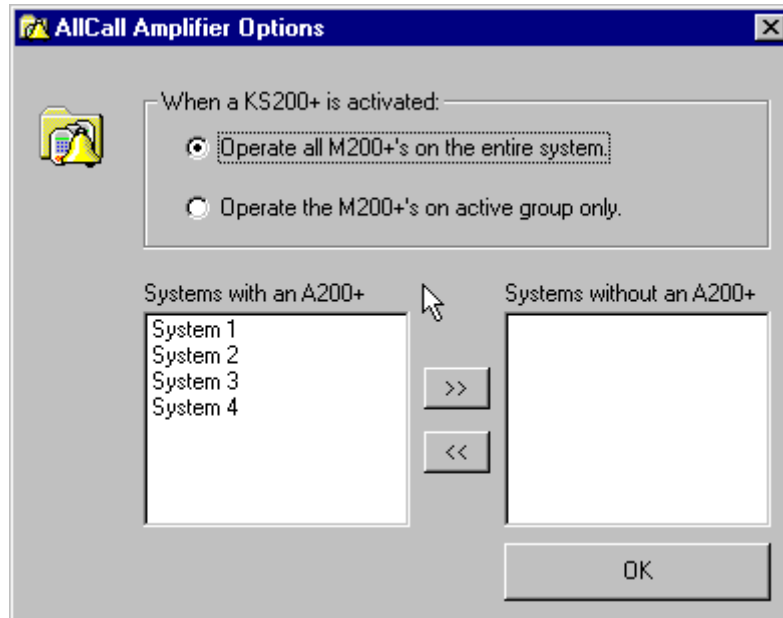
AllCall Amplifier Options

When a KS200+ is activated:

Operate all M200+'s on the entire system.

Operate the M200+'s on active group only.

Systems with an A200+

System 1
System 2
System 3
System 4

>>

<<

Systems without an A200+

OK